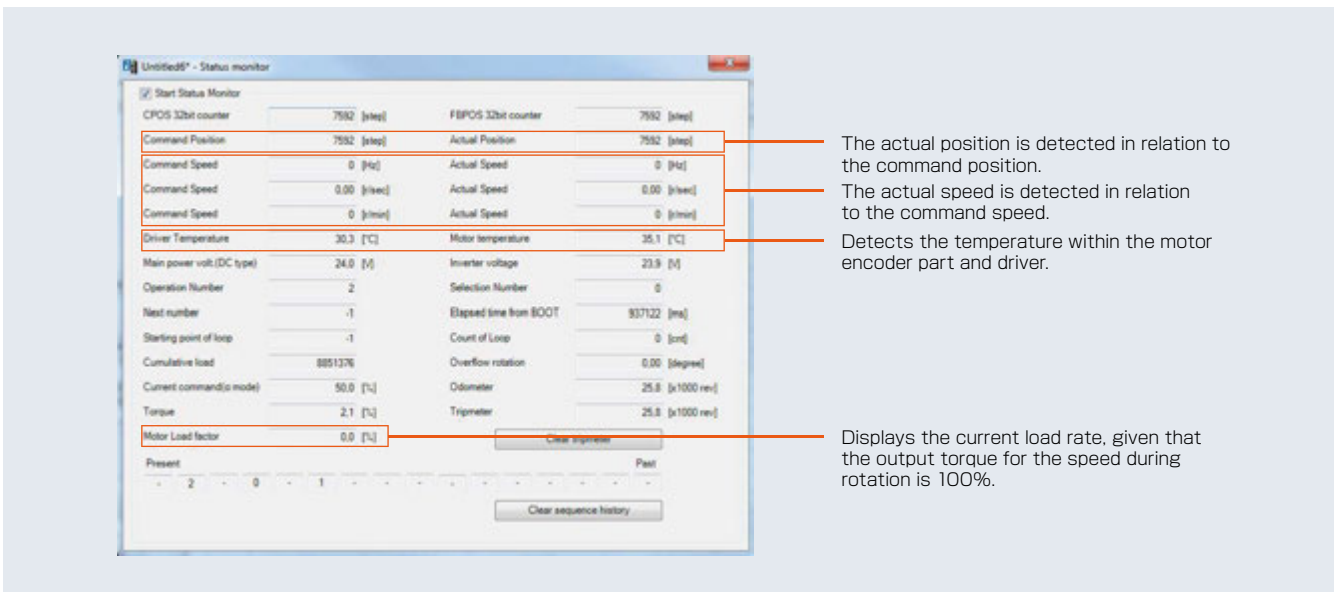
Untitled6* - Status monitor

Start Status Monitor

| | | | |
|---|---|---|---|
| CPOS 32bit counter | 7592 [step] | FBPOS 32bit counter | 7592 [step] |
| Command Position | 7592 [step] | Actual Position | 7592 [step] |
| Command Speed | 0 [Hz] | Actual Speed | 0 [Hz] |
| Command Speed | 0.00 [r/sec] | Actual Speed | 0.00 [r/sec] |
| Command Speed | 0 [r/min] | Actual Speed | 0 [r/min] |
| Driver Temperature | 30.3 [°C] | Motor temperature | 35.1 [°C] |
| Main power volt.(DC type) | 24.0 [V] | Inverter voltage | 23.9 [V] |
| Operation Number | 2 | Selection Number | 0 |
| Next number | -1 | Elapsed time from BOOT | 937122 [ms] |
| Starting point of Loop | -1 | Count of Loop | 0 [cnt] |
| Cumulative load | 8851376 | Overflow rotation | 0.00 [degree] |
| Current command(o mode) | 50.0 [%] | Odometer | 25.8 [x1000 rev] |
| Torque | 2.1 [%] | Tripmeter | 25.8 [x1000 rev] |
| Motor Load factor | 0.0 [%] | | |

Clear tripmeter

Present Past

- 2 - 0 - 1 - - - - - - - - - -

Clear sequence history

The actual position is detected in relation to the command position.

The actual speed is detected in relation to the command speed.

Detects the temperature within the motor encoder part and driver.

Displays the current load rate, given that the output torque for the speed during rotation is 100%.